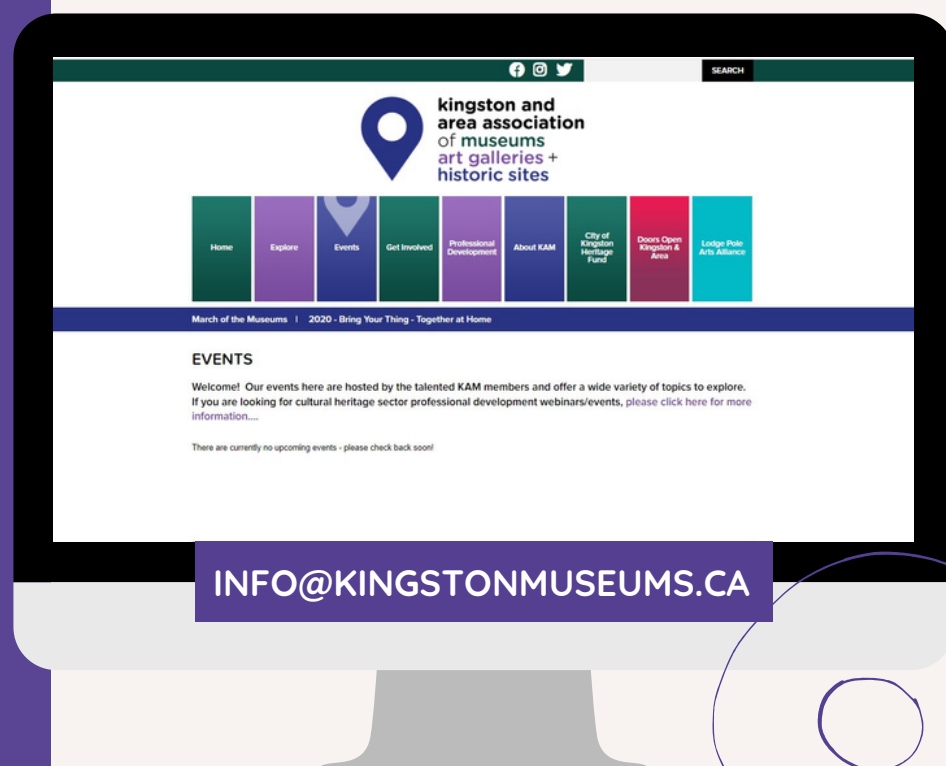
SEARCH

kingston and area association of museums art galleries + historic sites

Home
Explore
Events
Get Involved
Professional Development
About KAM
City of Kingston Heritage Fund
Doors Open Kingston & Area
Lodge Pole Arts Alliance

March of the Museums | 2020 - Bring Your Thing - Together at Home

EVENTS

Welcome! Our events here are hosted by the talented KAM members and offer a wide variety of topics to explore. If you are looking for cultural heritage sector professional development webinars/events, please click here for more information....

There are currently no upcoming events - please check back soon!

INFO@KINGSTONMUSEUMS.CA